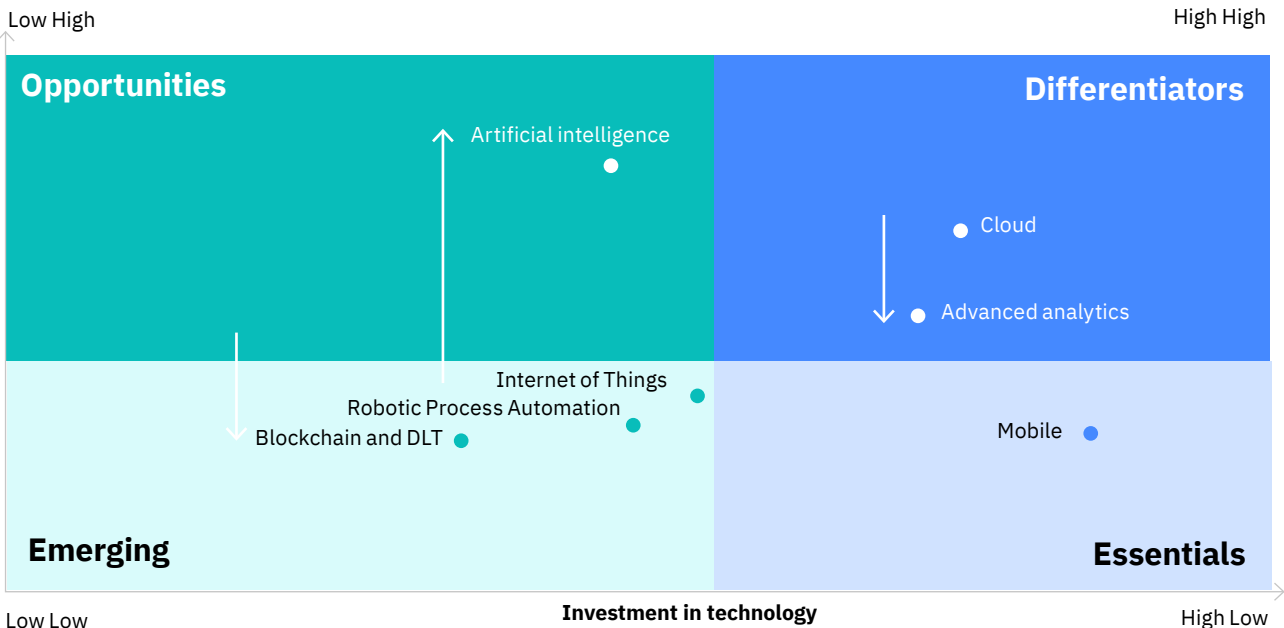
Low High

High High

Opportunities

Artificial intelligence

Differentiators

Cloud

Advanced analytics

Internet of Things

Robotic Process Automation

Blockchain and DLT

Mobile

Emerging

Essentials

Low Low

Investment in technology

High Low